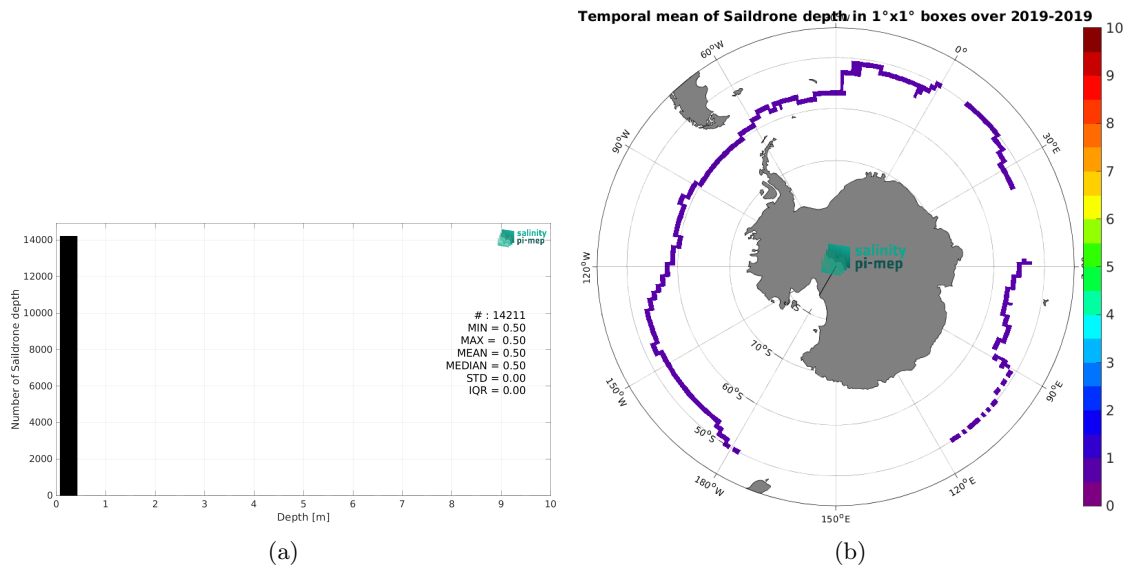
Temporal mean of Saildrone depth in 1°x1° boxes over 2019-2019

14000
12000
10000
8000
6000
4000
2000
0

Number of Saildrone depth

0 1 2 3 4 5 6 7 8 9 10
Depth [m]

salinity pi-mep

# : 14211
MIN = 0.50
MAX = 0.50
MEAN = 0.50
MEDIAN = 0.50
STD = 0.00
IQR = 0.00

(a)

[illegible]
60°W
0°
30°E
90°W
120°W
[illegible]
150°W
90°E
180°W
120°E
150°E
70°S
60°S
50°S

salinity pi-mep

10
9
8
7
6
5
4
3
2
1
0

(b)